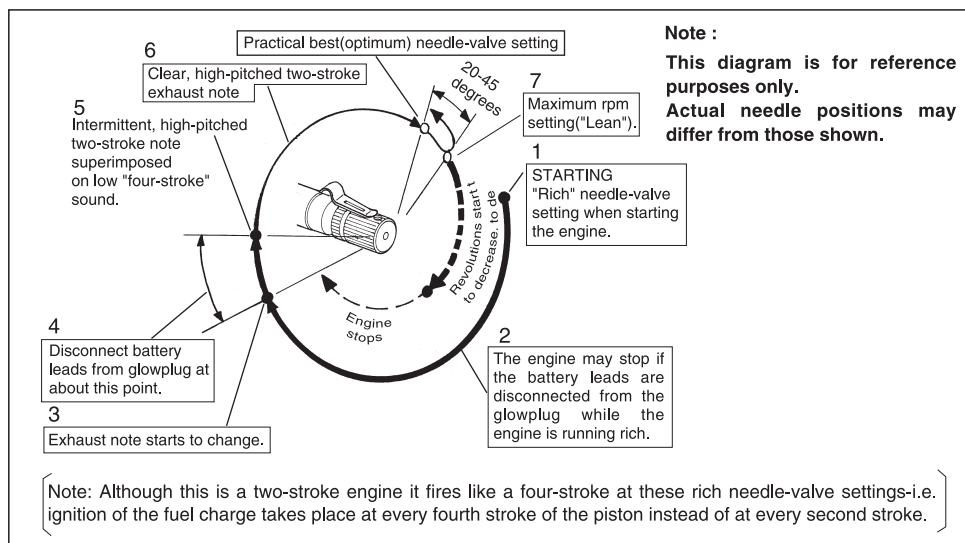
6
Clear, high-pitched two-stroke exhaust note

Practical best(optimum) needle-valve setting

20-45 degrees

7
Maximum rpm setting("Lean").

Note :
This diagram is for reference purposes only.
Actual needle positions may differ from those shown.

5
Intermittent, high-pitched two-stroke note superimposed on low "four-stroke" sound.

1
STARTING
"Rich" needle-valve setting when starting the engine.

Revolutions start to decrease. to de

Engine stops

4
Disconnect battery leads from glowplug at about this point.

3
Exhaust note starts to change.

2
The engine may stop if the battery leads are disconnected from the glowplug while the engine is running rich.

Note: Although this is a two-stroke engine it fires like a four-stroke at these rich needle-valve settings-i.e. ignition of the fuel charge takes place at every fourth stroke of the piston instead of at every second stroke.